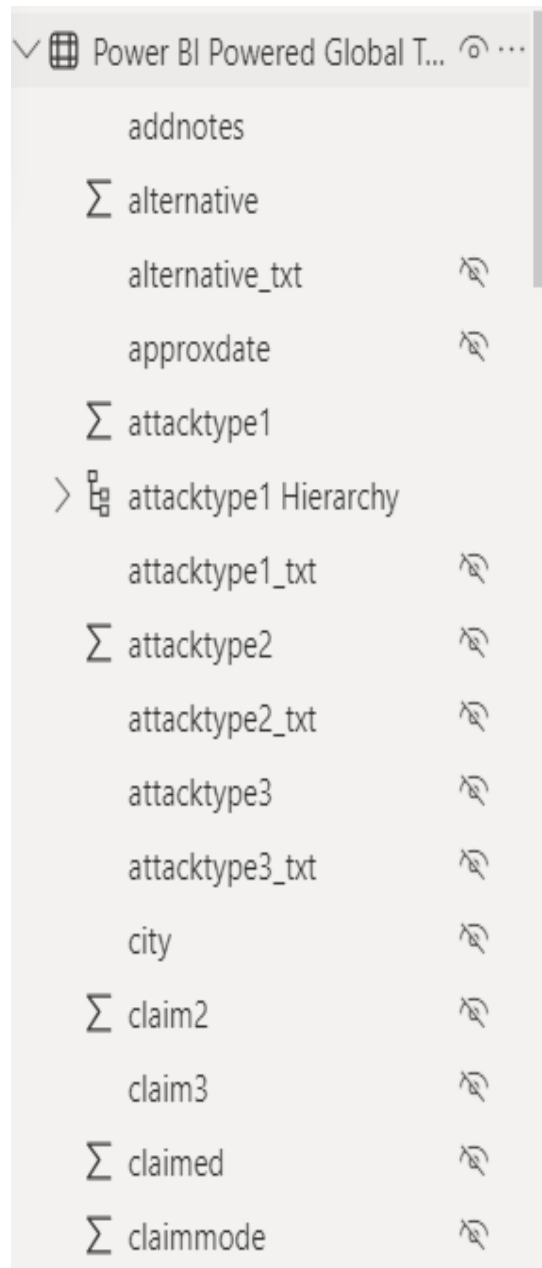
Power BI Powered Global T... ···

addnotes

$\sum$ alternative

alternative_txt

approxdate

$\sum$ attacktype1

attacktype1 Hierarchy

attacktype1_txt

$\sum$ attacktype2

attacktype2_txt

attacktype3

attacktype3_txt

city

$\sum$ claim2

claim3

$\sum$ claimed

$\sum$ claimmode